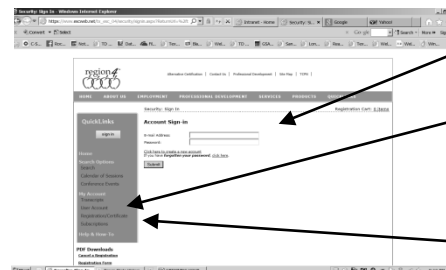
Security: Sign In - Windows Internet Explorer

https://www.escweb.net/tx_esc_04/security/signin.aspx?ReturnUrl=%2f

Extranet - Home

Security: Si...

Google

Yahoo!

Google

Search

More

Sign

region4

Alternative Certification | Contact Us | Professional Development | Site Map | TOPS

HOME

ABOUT US

EMPLOYMENT

PROFESSIONAL DEVELOPMENT

SERVICES

PRODUCTS

Security: Sign In

Registration Cart: 0 items

QuickLinks

Sign In

Home

Search Options

Search

Calendar of Sessions

Conference Events

My Account

Transcript

User Account

Registration/Certificate

Subscriptions

Help & How-To

PDF Downloads

Cancel a Registration

Registration Form

Account Sign-in

E-mail Address

Password

Click here to create a new account

If you have forgotten your password click here

Submit